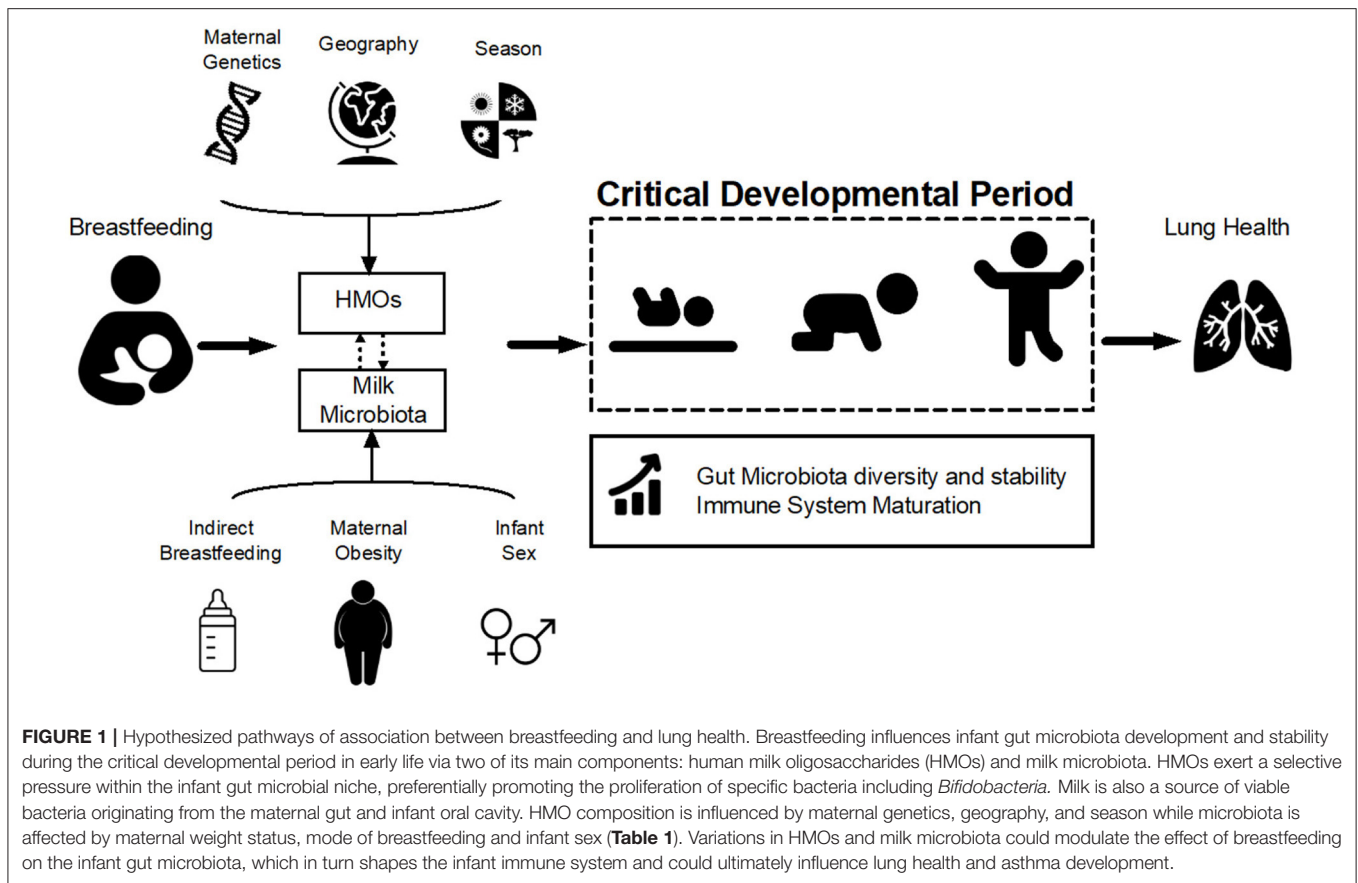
Maternal Genetics

Geography

Season

Breastfeeding

HMOs

Milk Microbiota

Critical Developmental Period

Lung Health

Gut Microbiota diversity and stability
Immune System Maturation

Indirect Breastfeeding

Maternal Obesity

Infant Sex

FIGURE 1 | Hypothesized pathways of association between breastfeeding and lung health. Breastfeeding influences infant gut microbiota development and stability during the critical developmental period in early life via two of its main components: human milk oligosaccharides (HMOs) and milk microbiota. HMOs exert a selective pressure within the infant gut microbial niche, preferentially promoting the proliferation of specific bacteria including Bifidobacteria. Milk is also a source of viable bacteria originating from the maternal gut and infant oral cavity. HMO composition is influenced by maternal genetics, geography, and season while microbiota is affected by maternal weight status, mode of breastfeeding and infant sex (Table 1). Variations in HMOs and milk microbiota could modulate the effect of breastfeeding on the infant gut microbiota, which in turn shapes the infant immune system and could ultimately influence lung health and asthma development.